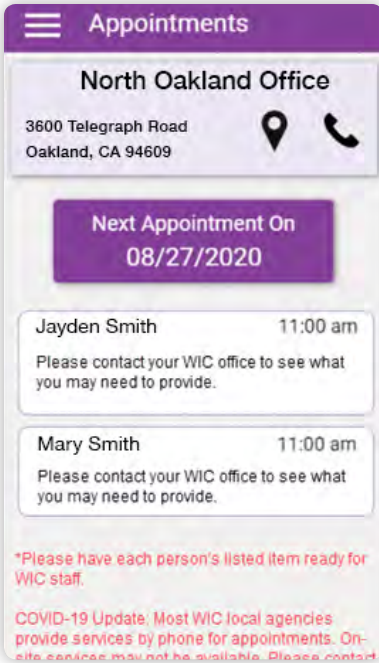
Appointments

North Oakland Office

3600 Telegraph Road
Oakland, CA 94609

Next Appointment On
08/27/2020

Jayden Smith 11:00 am

Please contact your WIC office to see what you may need to provide.

Mary Smith 11:00 am

Please contact your WIC office to see what you may need to provide.

*Please have each person's listed item ready for WIC staff.

COVID-19 Update: Most WIC local agencies provide services by phone for appointments. On-site services may not be available. Please contact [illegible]